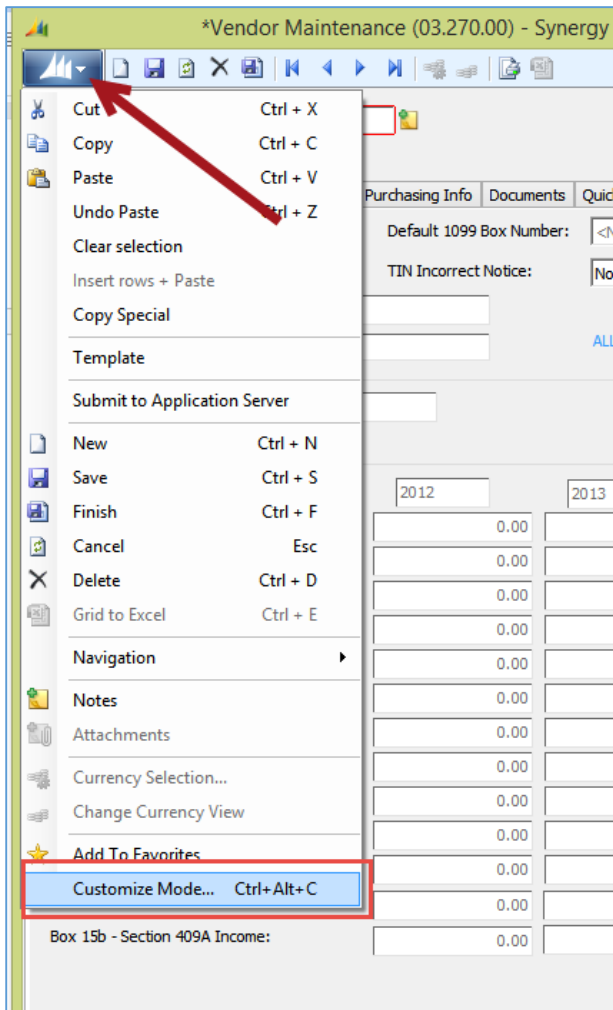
*Vendor Maintenance (03.270.00) - Synergy

Cut Ctrl + X
Copy Ctrl + C
Paste Ctrl + V
Undo Paste Ctrl + Z
Clear selection
Insert rows + Paste
Copy Special
Template
Submit to Application Server
New Ctrl + N
Save Ctrl + S
Finish Ctrl + F
Cancel Esc
Delete Ctrl + D
Grid to Excel Ctrl + E
Navigation
Notes
Attachments
Currency Selection...
Change Currency View
Add To Favorites
Customize Mode... Ctrl+Alt+C

Purchasing Info | Documents | Quic

Default 1099 Box Number: <N

TIN Incorrect Notice: No

ALL

2012
2013

0.00
0.00
0.00
0.00
0.00
0.00
0.00
0.00
0.00
0.00
0.00
0.00
0.00

Box 15b - Section 409A Income: 0.00